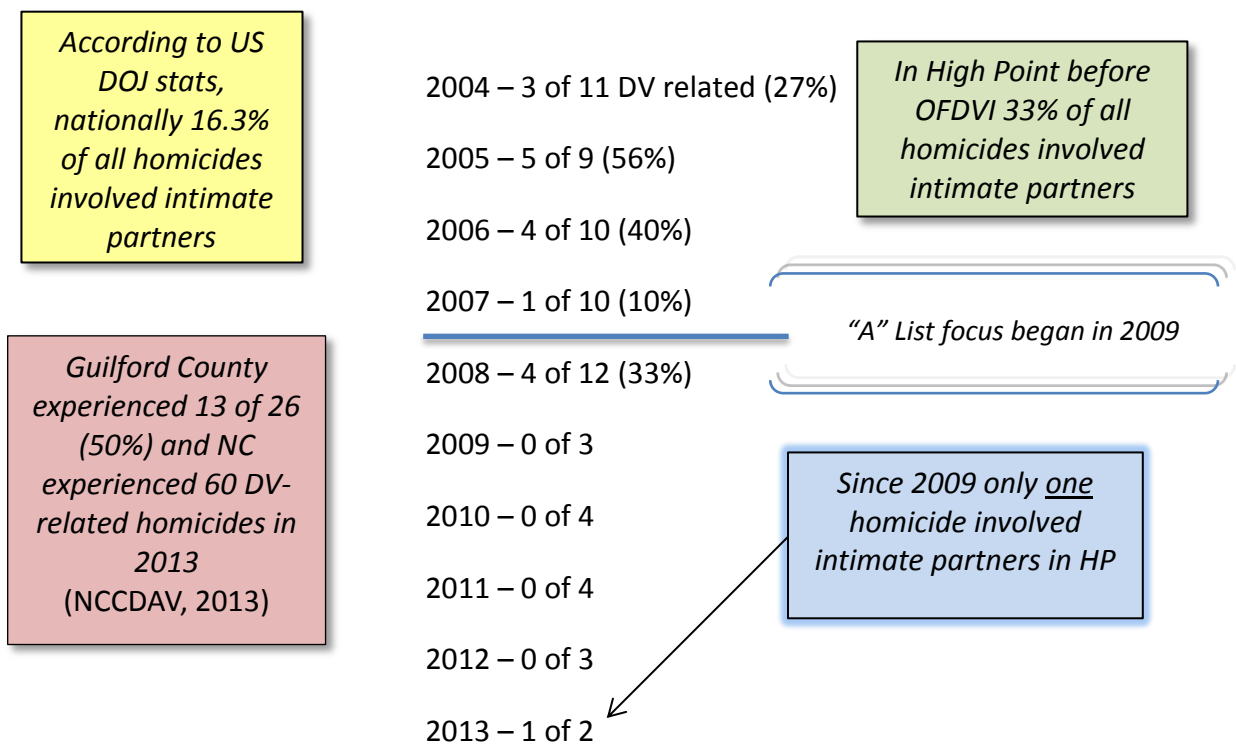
According to US DOJ stats, nationally 16.3% of all homicides involved intimate partners

2004 – 3 of 11 DV related (27%)

In High Point before OFDVI 33% of all homicides involved intimate partners

2005 – 5 of 9 (56%)

2006 – 4 of 10 (40%)

2007 – 1 of 10 (10%)

"A" List focus began in 2009

Guilford County experienced 13 of 26 (50%) and NC experienced 60 DV-related homicides in 2013
(NCCDAV, 2013)

2008 – 4 of 12 (33%)

2009 – 0 of 3

2010 – 0 of 4

Since 2009 only one homicide involved intimate partners in HP

2011 – 0 of 4

2012 – 0 of 3

2013 – 1 of 2